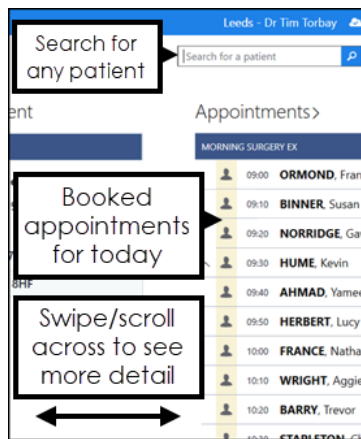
Leeds - Dr Tim Torbay

Search for any patient

Search for a patient

ent

Appointments>

MORNING SURGERY EX

Booked appointments for today

09:00 ORMOND, Fran

09:10 BINNER, Susan

09:20 NORRIDGE, Ga

09:30 HUME, Kevin

09:40 AHMAD, Yamee

09:50 HERBERT, Lucy

10:00 FRANCE, Natha

10:10 WRIGHT, Aggie

10:20 BARRY, Trevor

STAPLETON, C

8HF

Swipe/scroll across to see more detail